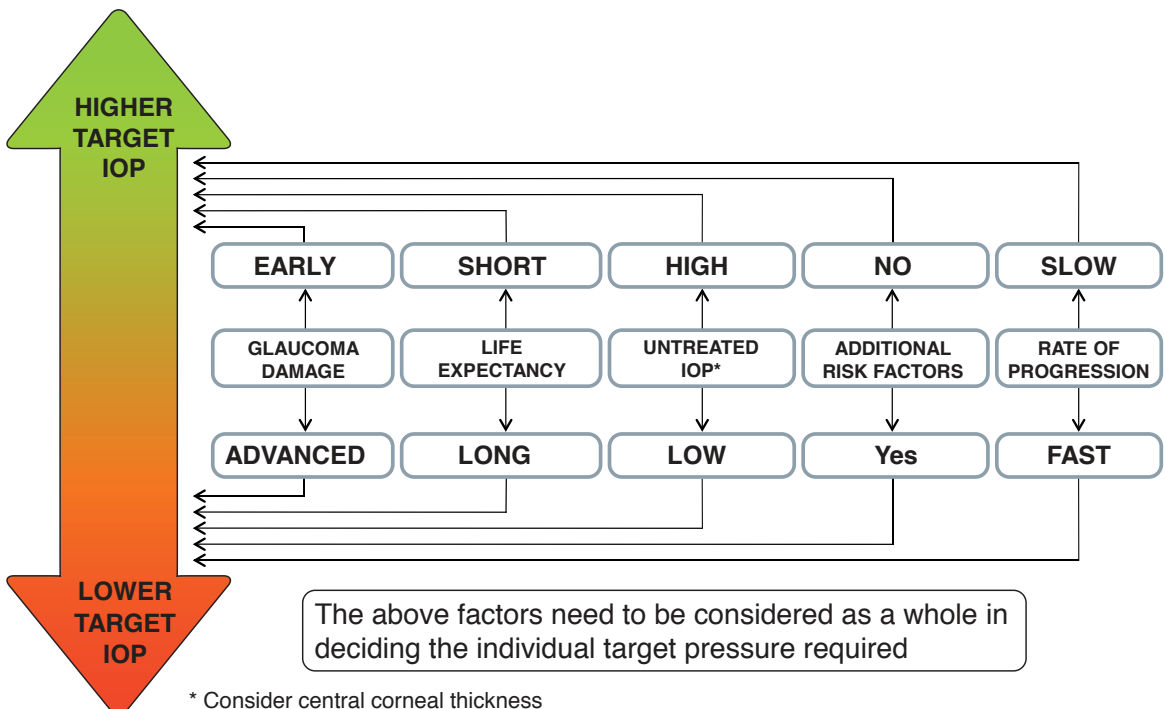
HIGHER TARGET IOP

EARLY

GLAUCOMA DAMAGE

ADVANCED

SHORT

LIFE EXPECTANCY

LONG

HIGH

UNTREATED IOP*

LOW

NO

ADDITIONAL RISK FACTORS

Yes

SLOW

RATE OF PROGRESSION

FAST

LOWER TARGET IOP

The above factors need to be considered as a whole in deciding the individual target pressure required

* Consider central corneal thickness